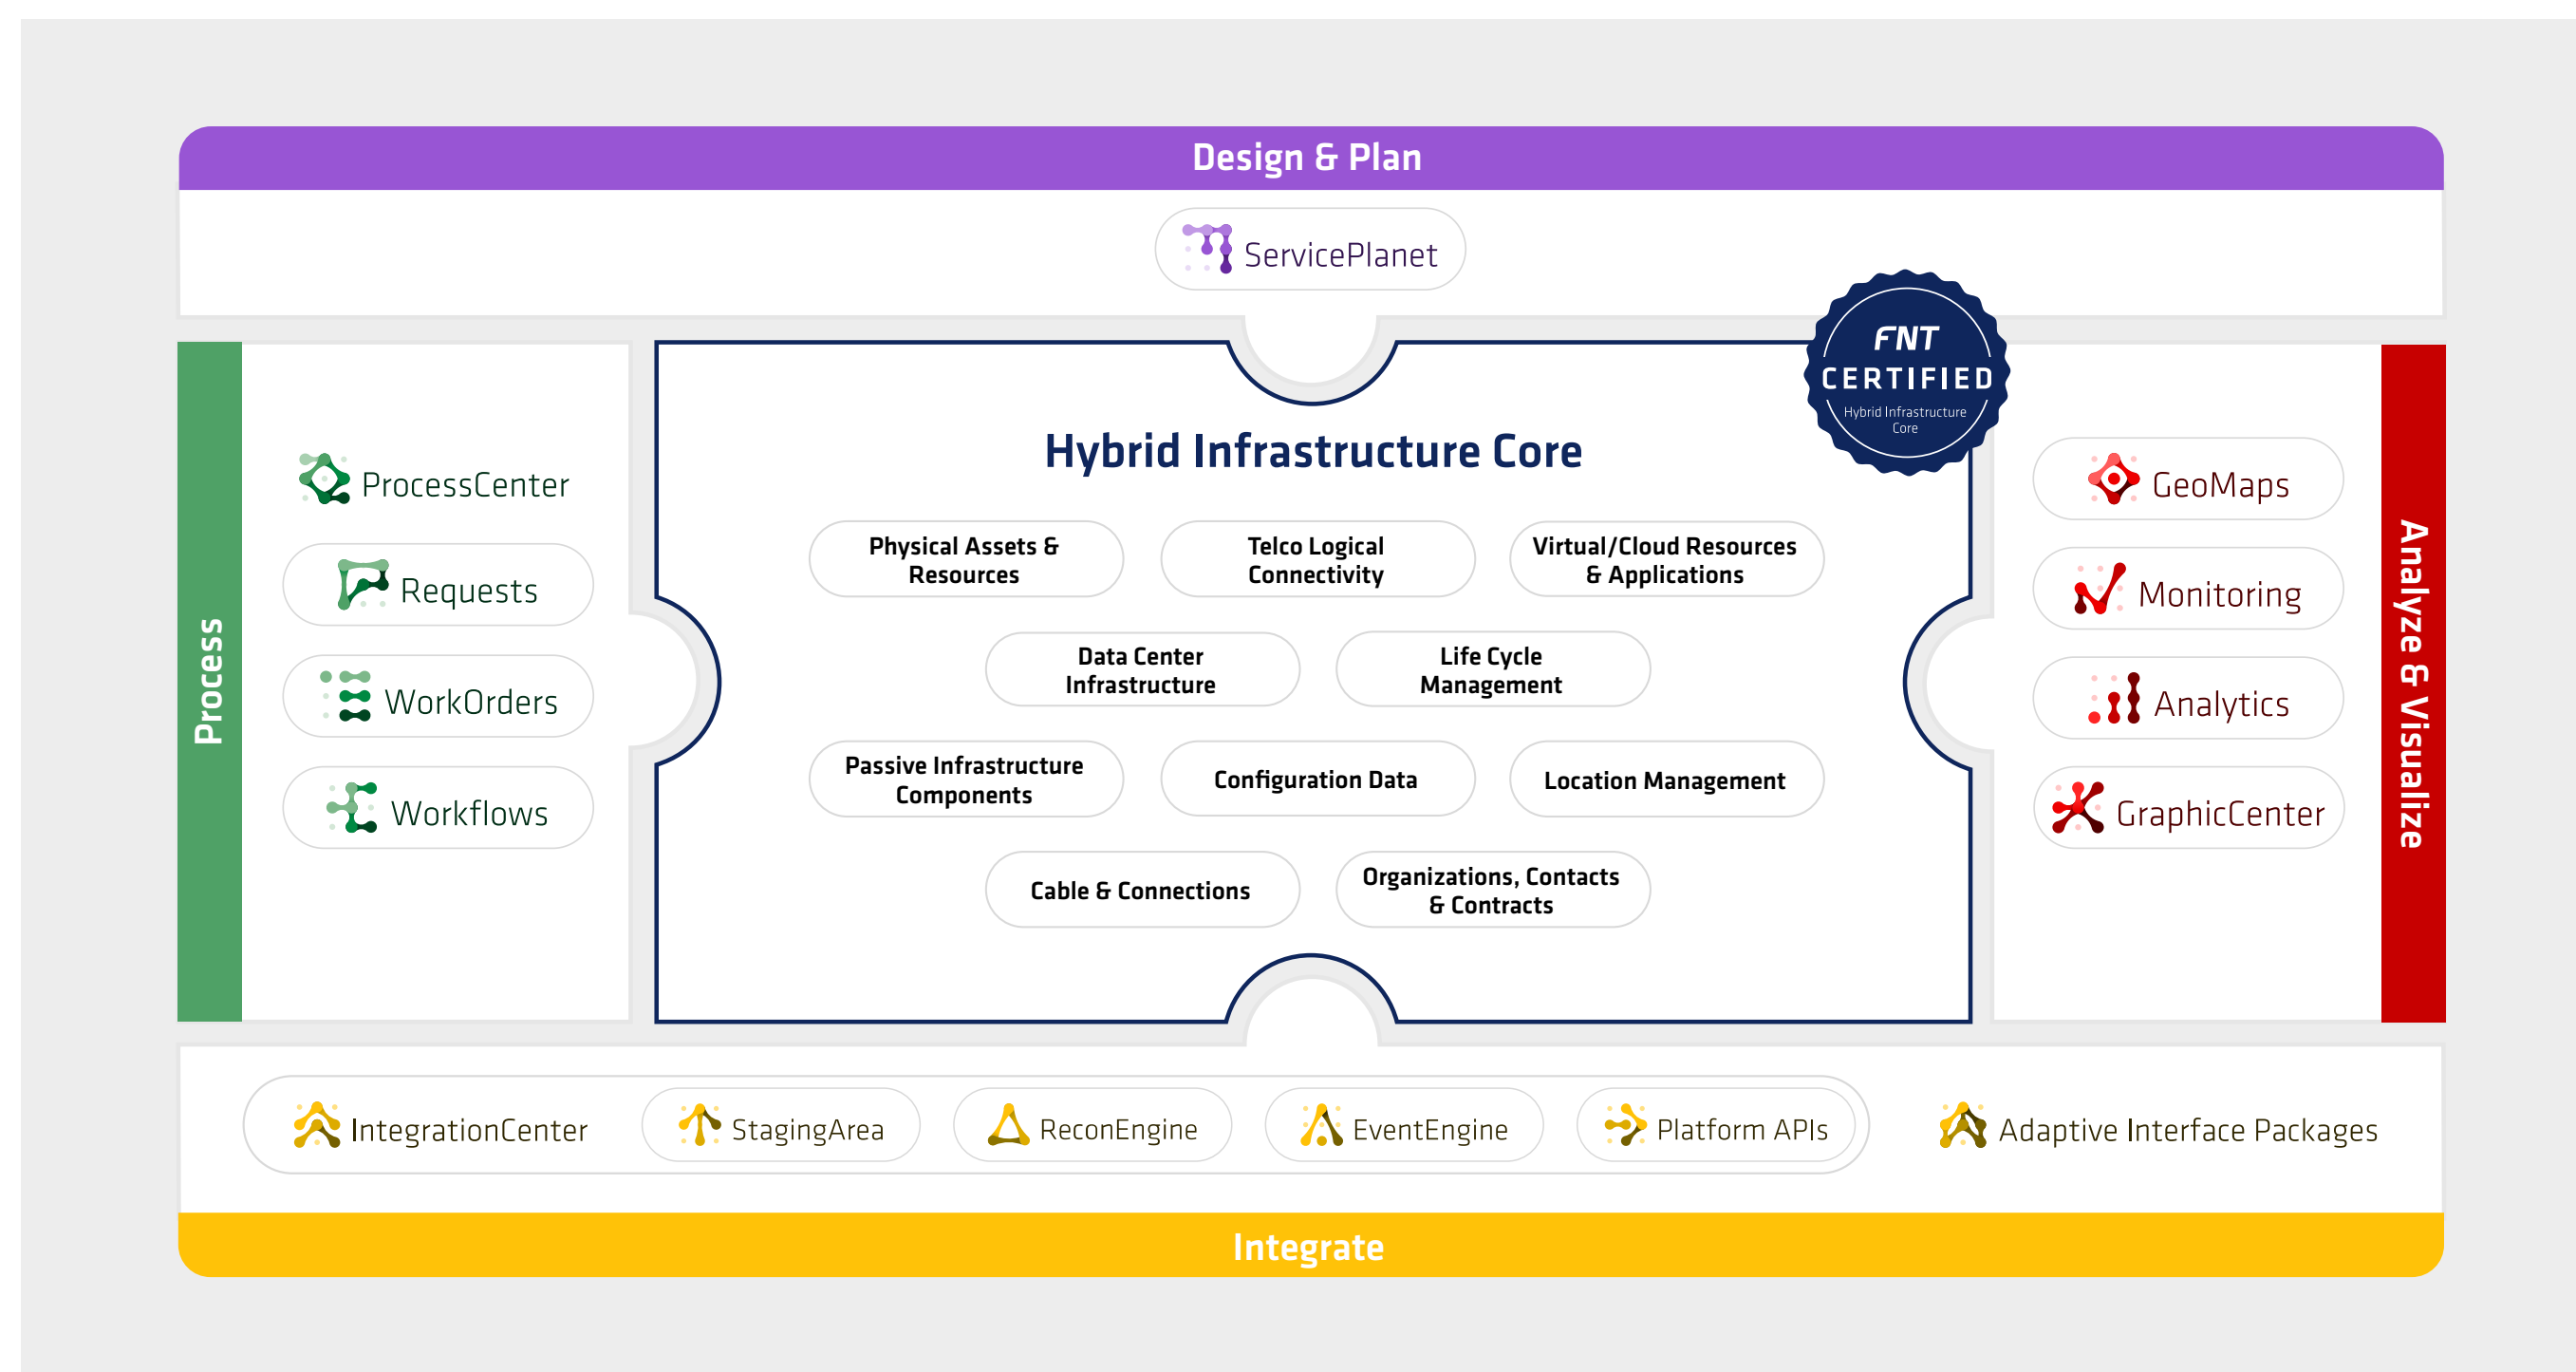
Design & Plan

ServicePlanet

FNT CERTIFIED Hybrid Infrastructure Core

Process

ProcessCenter

Requests

WorkOrders

Workflows

Hybrid Infrastructure Core

Physical Assets & Resources

Telco Logical Connectivity

Virtual/Cloud Resources & Applications

Data Center Infrastructure

Life Cycle Management

Passive Infrastructure Components

Configuration Data

Location Management

Cable & Connections

Organizations, Contacts & Contracts

GeoMaps

Monitoring

Analytics

GraphicCenter

Analyze & Visualize

IntegrationCenter

StagingArea

ReconEngine

EventEngine

Platform APIs

Adaptive Interface Packages

Integrate